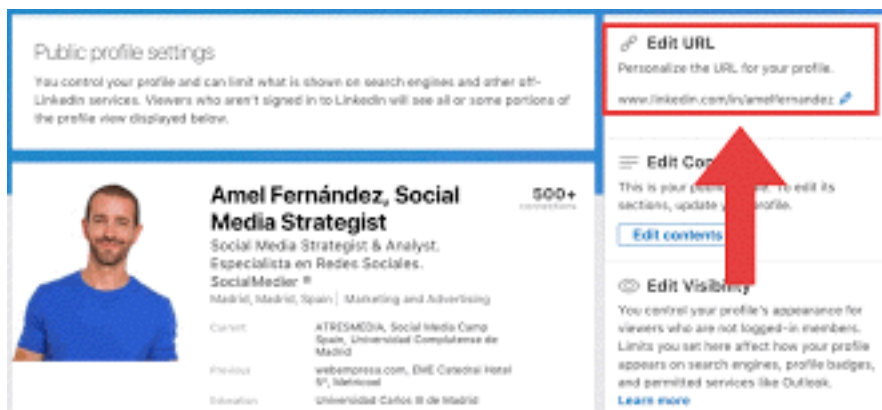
Public profile settings

You control your profile and can limit what is shown on search engines and other off-LinkedIn services. Viewers who aren't signed in to LinkedIn will see all or some portions of the profile view displayed below.

Amel Fernández, Social Media Strategist

500+ connections

Social Media Strategist & Analyst. Especialista en Redes Sociales.

SocialMedier

Madrid, Madrid, Spain | Marketing and Advertising

Current: ATRESMEDIA, Social Media Camp Spain, Universidad Complutense de Madrid

Previous: webempresa.com, EME Catedral Hotel 5*, Metricool

Education: Universidad Carlos III de Madrid

Edit URL

Personalize the URL for your profile.

www.linkedin.com/in/amelfernandez

Edit Co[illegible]

This is your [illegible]. To edit its sections, update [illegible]rofile.

Edit contents

Edit Visibility

You control your profile's appearance for viewers who are not logged-in members. Limits you set here affect how your profile appears on search engines, profile badges, and permitted services like Outlook.

Learn more